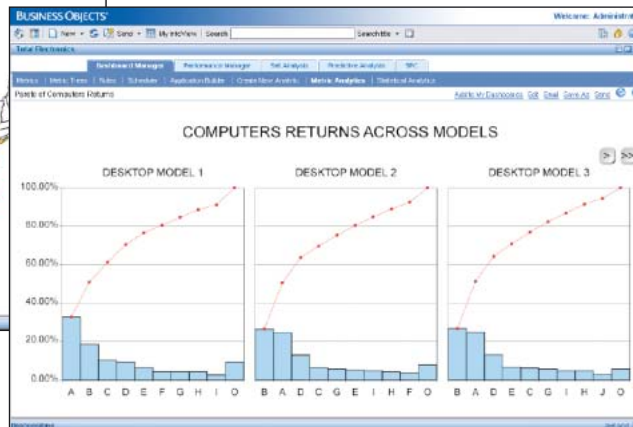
BUSINESS OBJECTS

Welcome: Administr

New · Send · My InfoView · Search · Search title

Total Electronics

Dashboard Manager · Performance Manager · Set Analysis · Predictive Analysis · SPC

Metrics · Metric Trees · Rules · Scheduler · Application Builder · Create New Analytic · Metric Analytics · Statistical Analytics

Pareto of Computers Returns

Add to My Dashboards · Edit · Email · Save As · Send

COMPUTERS RETURNS ACROSS MODELS

> >>

DESKTOP MODEL 1

DESKTOP MODEL 2

DESKTOP MODEL 3

100.00%
80.00%
60.00%
40.00%
20.00%
0.00%

A B C D E F G H I O

B A D C G E I H F O

B A D E C G I H J O